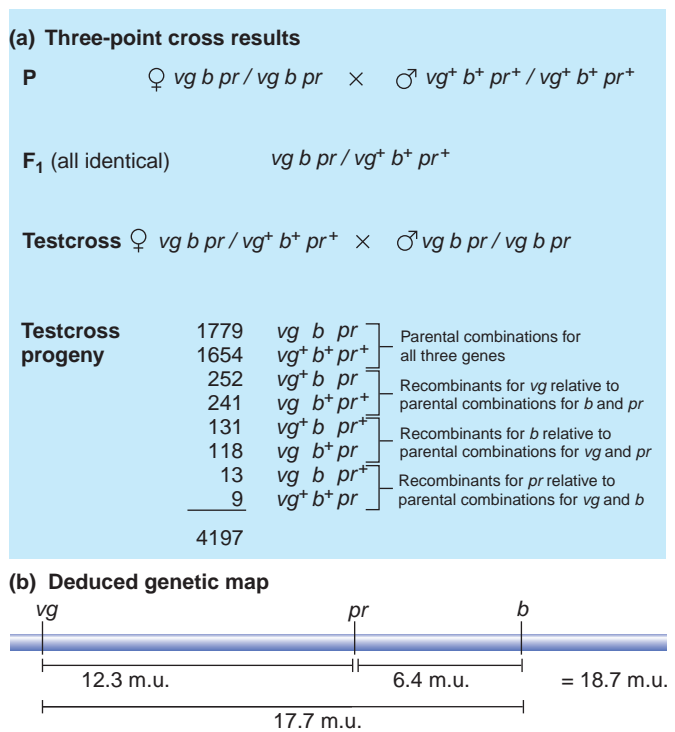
(a) Three-point cross results

P ♀ $vg\ b\ pr\ /\ vg\ b\ pr$ × ♂ $vg^+\ b^+\ pr^+\ /\ vg^+\ b^+\ pr^+$

$F_1$ (all identical) $vg\ b\ pr\ /\ vg^+\ b^+\ pr^+$

Testcross ♀ $vg\ b\ pr\ /\ vg^+\ b^+\ pr^+$ × ♂ $vg\ b\ pr\ /\ vg\ b\ pr$

Testcross progeny

| | | |
|---|---|---|
| 1779 | $vg\ b\ pr$ | Parental combinations for all three genes |
| 1654 | $vg^+\ b^+\ pr^+$ | |
| 252 | $vg^+\ b\ pr$ | Recombinants for $vg$ relative to parental combinations for $b$ and $pr$ |
| 241 | $vg\ b^+\ pr^+$ | |
| 131 | $vg^+\ b\ pr^+$ | Recombinants for $b$ relative to parental combinations for $vg$ and $pr$ |
| 118 | $vg\ b^+\ pr$ | |
| 13 | $vg\ b\ pr^+$ | Recombinants for $pr$ relative to parental combinations for $vg$ and $b$ |
| 9 | $vg^+\ b^+\ pr$ | |
| 4197 | | |

(b) Deduced genetic map

vg pr b

12.3 m.u. 6.4 m.u. = 18.7 m.u.

17.7 m.u.